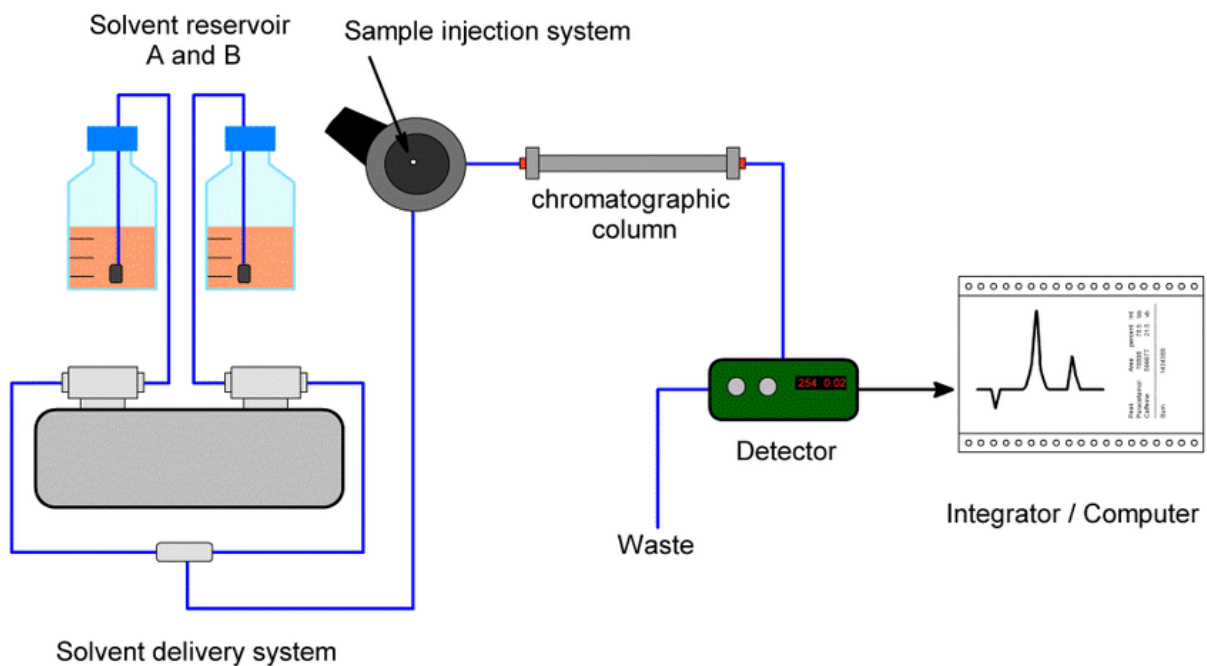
Solvent reservoir A and B

Sample injection system

chromatographic column

254 0.02

Detector

Waste

Integrator / Computer

Solvent delivery system

Peak
Paracetamol
Caffeine

Sum

Area
785688
394677

1434365

percent
78.5
21.5